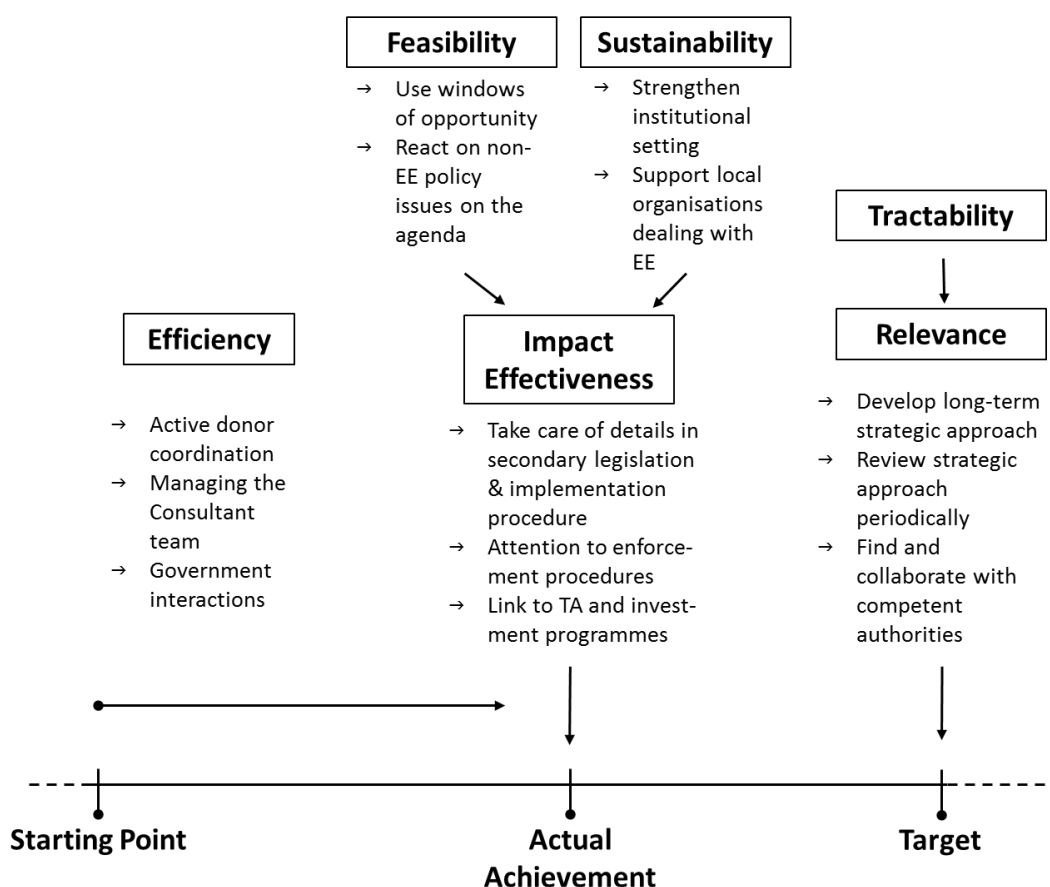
Feasibility

→ Use windows of opportunity
→ React on non-EE policy issues on the agenda

Sustainability

→ Strengthen institutional setting
→ Support local organisations dealing with EE

Tractability

Efficiency

→ Active donor coordination
→ Managing the Consultant team
→ Government interactions

Impact Effectiveness

→ Take care of details in secondary legislation & implementation procedure
→ Attention to enforcement procedures
→ Link to TA and investment programmes

Relevance

→ Develop long-term strategic approach
→ Review strategic approach periodically
→ Find and collaborate with competent authorities

Starting Point

Actual Achievement

Target